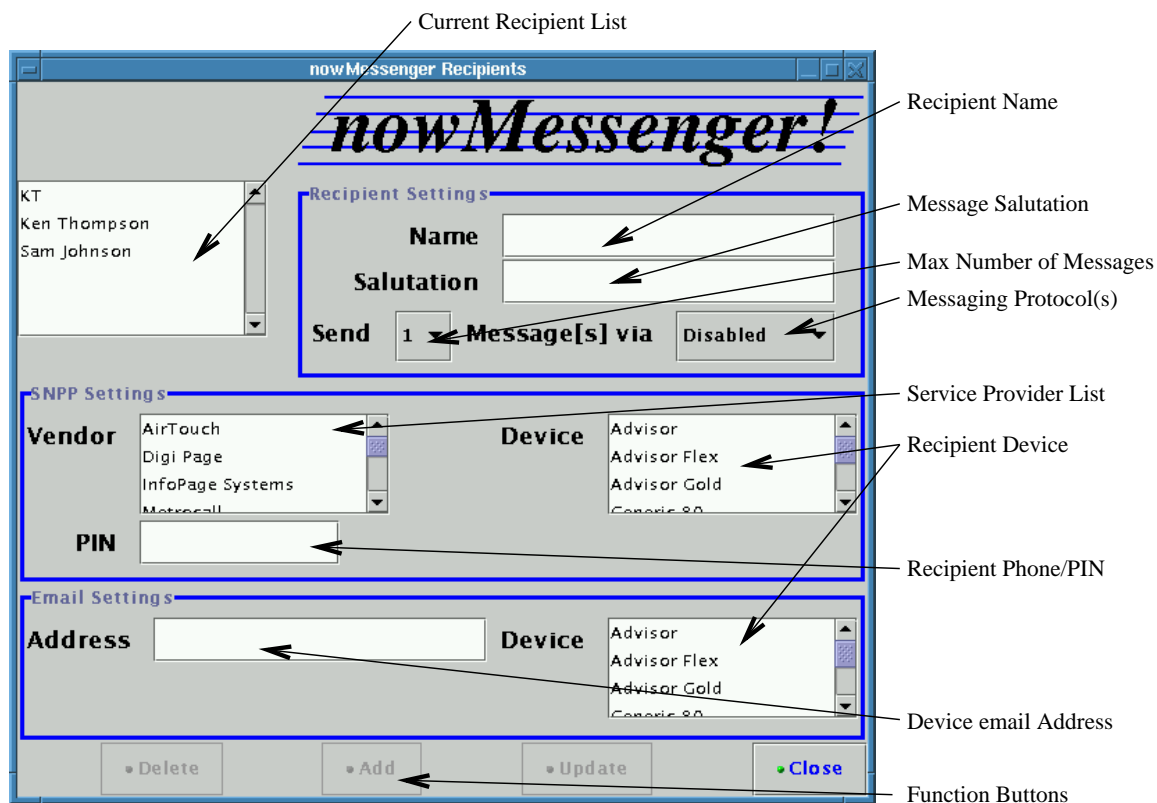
Current Recipient List

nowMessenger Recipients

nowMessenger!

Recipient Name

Message Salutation

Max Number of Messages

Messaging Protocol(s)

KT
Ken Thompson
Sam Johnson

Recipient Settings

Name

Salutation

Send 1 Message[s] via Disabled

SNPP Settings

Service Provider List

Vendor

AirTouch
Digi Page
InfoPage Systems
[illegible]

Device

Advisor
Advisor Flex
Advisor Gold
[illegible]

Recipient Device

PIN

Recipient Phone/PIN

Email Settings

Address

Device

Advisor
Advisor Flex
Advisor Gold
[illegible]

Device email Address

Delete

Add

Update

Close

Function Buttons